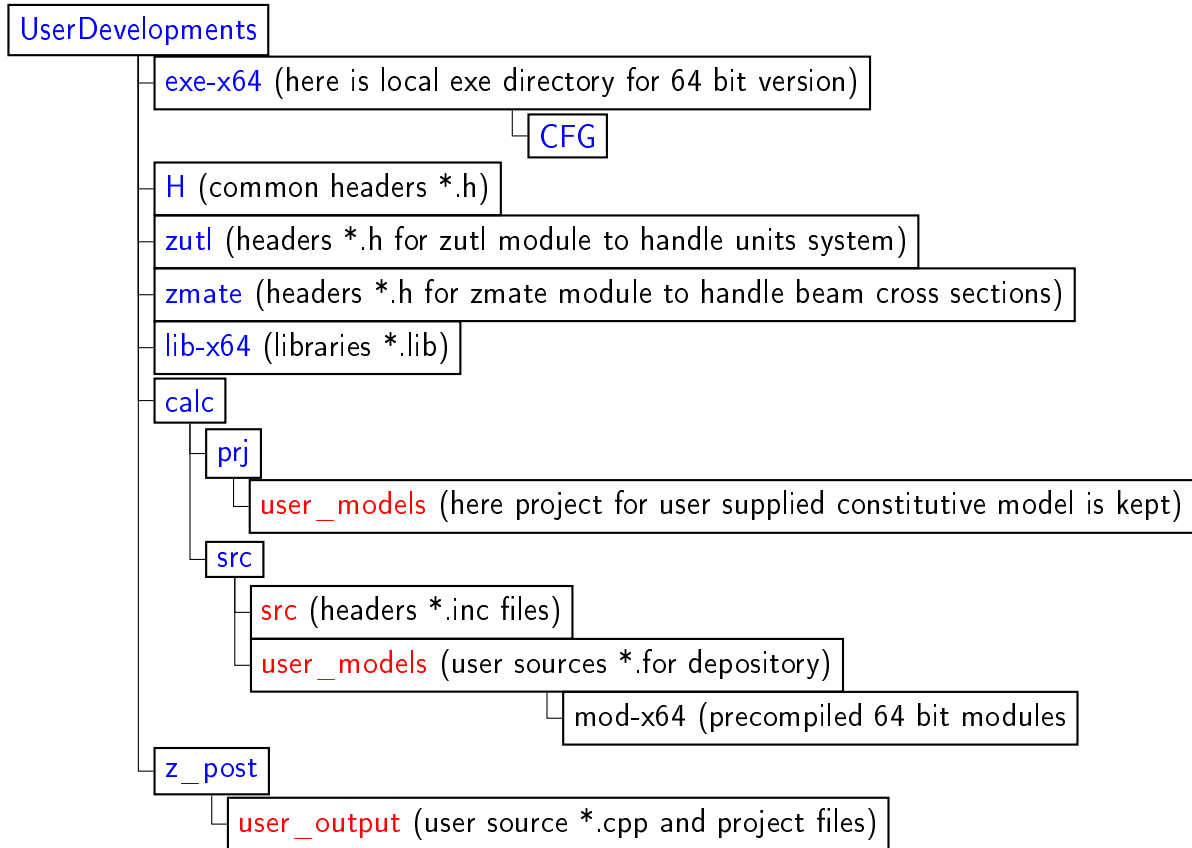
UserDevelopments

exe-x64 (here is local exe directory for 64 bit version)

CFG

H (common headers *.h)

zutl (headers *.h for zutl module to handle units system)

zmate (headers *.h for zmate module to handle beam cross sections)

lib-x64 (libraries *.lib)

calc

prj

user_models (here project for user supplied constitutive model is kept)

src

src (headers *.inc files)

user_models (user sources *.for depository)

mod-x64 (precompiled 64 bit modules

z_post

user_output (user source *.cpp and project files)